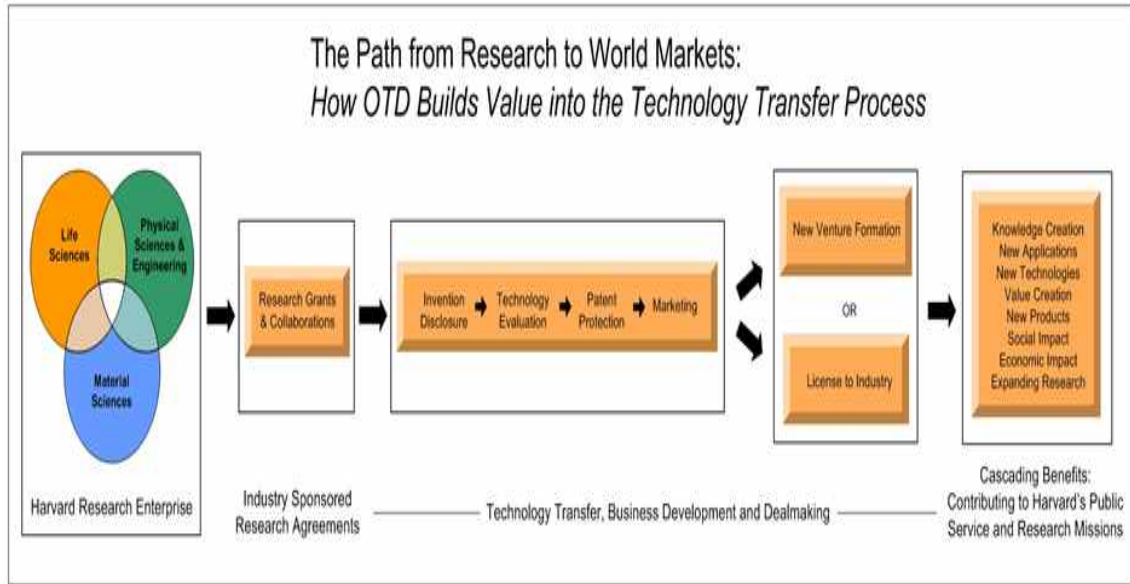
The Path from Research to World Markets:
*How OTD Builds Value into the Technology Transfer Process*

Life Sciences

Physical Sciences & Engineering

Material Sciences

Harvard Research Enterprise

Research Grants & Collaborations

Industry Sponsored Research Agreements

Invention Disclosure

Technology Evaluation

Patent Protection

Marketing

New Venture Formation

OR

License to Industry

Technology Transfer, Business Development and Dealmaking

Knowledge Creation
New Applications
New Technologies
Value Creation
New Products
Social Impact
Economic Impact
Expanding Research

Cascading Benefits: Contributing to Harvard's Public Service and Research Missions